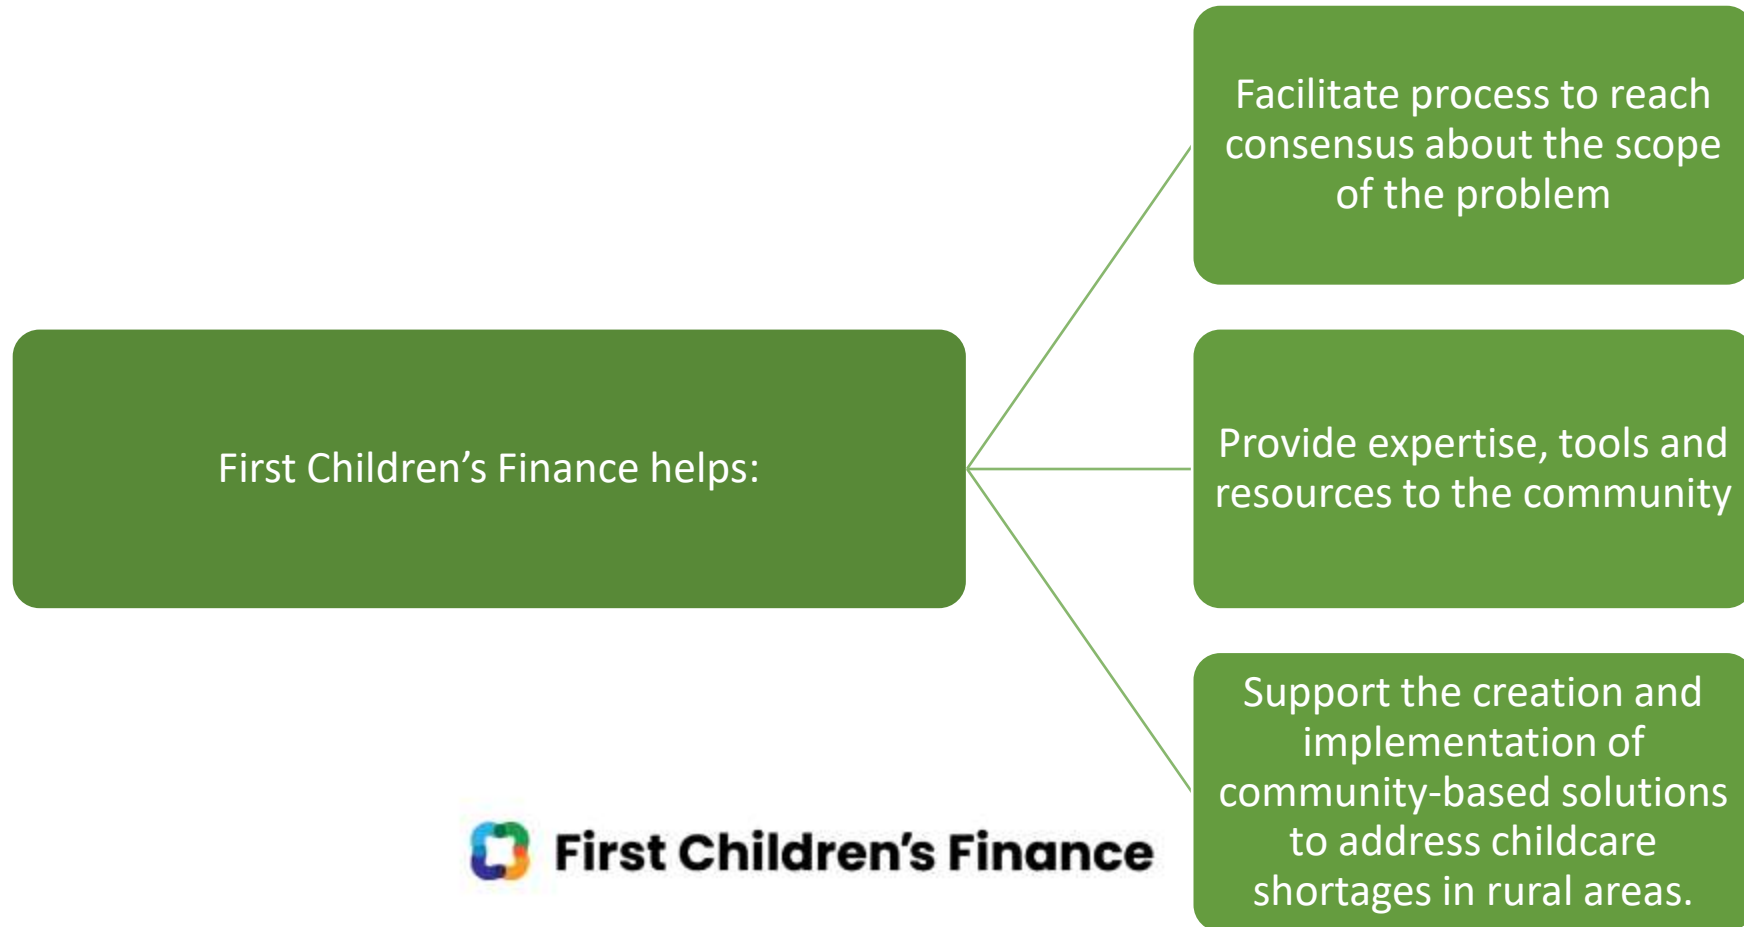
First Children’s Finance helps:

Facilitate process to reach consensus about the scope of the problem

Provide expertise, tools and resources to the community

Support the creation and implementation of community-based solutions to address childcare shortages in rural areas.

First Children’s Finance